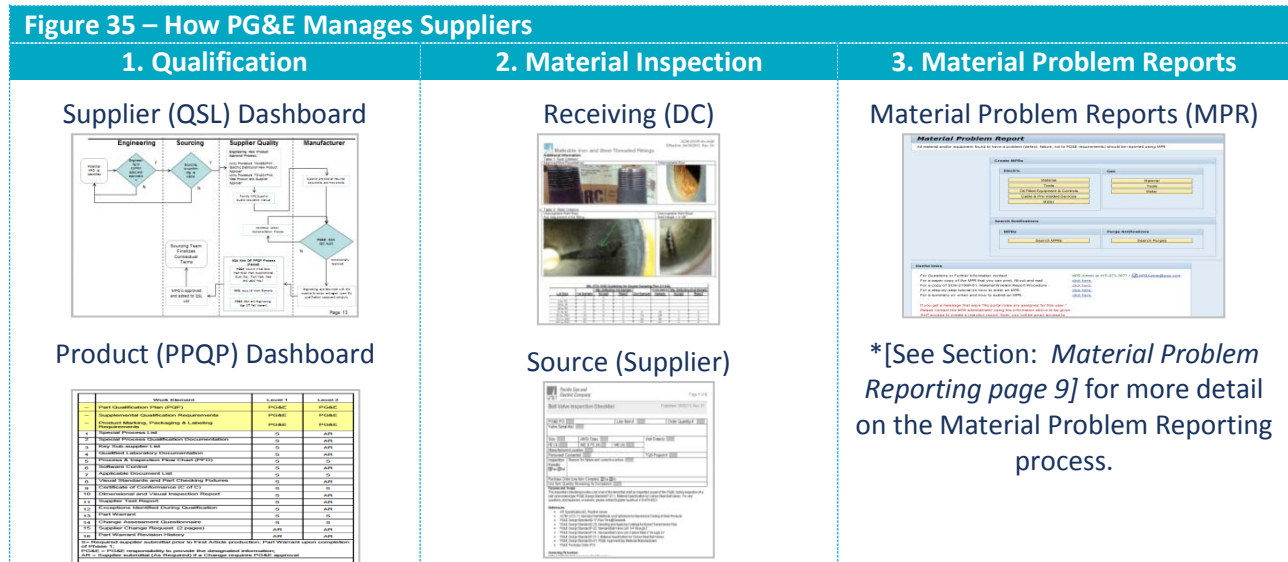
Figure 35 – How PG&E Manages Suppliers

| 1. Qualification | 2. Material Inspection | 3. Material Problem Reports |
|---|---|---|
| Supplier (QSL) Dashboard | Receiving (DC) | Material Problem Reports (MPR) |
| Product (PPQP) Dashboard | Source (Supplier) | *[See Section: *Material Problem Reporting page 9]* for more detail on the Material Problem Reporting process. |

Engineering
Sourcing
Supplier Quality
Manufacturer
Sourcing Team Finalizes Contractual Terms
Page 13

Malleable Iron and Steel Threaded Fittings

Material Problem Report
Create MPRs
Search Notifications
Useful links

| Work Element | Level 1 | Level 2 |
|---|---|---|
| Part Qualification Plan (PQP) | PG&E | PG&E |
| Supplemental Qualification Requirements | PG&E | PG&E |
| Product Marking, Packaging & Labeling Requirements | PG&E | PG&E |
| Special Process List | S | AR |
| Special Process Qualification Documentation | S | AR |
| Key Sub-supplier List | S | AR |
| Qualified Laboratory Documentation | S | AR |
| Process & Inspection Flow Chart (PFD) | S | S |
| Software Control | S | AR |
| Applicable Document List | S | S |
| Visual Standards and Part Checking Fixtures | S | AR |
| Certificate of Conformance (C of C) | S | S |
| Dimensional and Visual Inspection Report | S | AR |
| Supplier Test Report | S | AR |
| Exceptions Identified During Qualification | S | AR |
| Part Warrant | S | S |
| Change Assessment Questionnaire | S | S |
| Supplier Change Request (2 pages) | AR | AR |
| Part Warrant Revision History | AR | AR |

Ball Valve Inspection Checklist